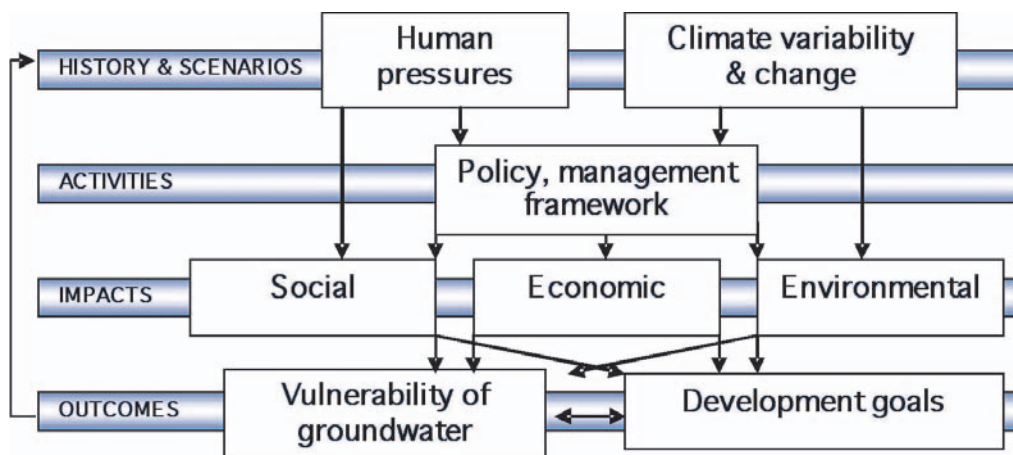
HISTORY & SCENARIOS

Human pressures

Climate variability & change

ACTIVITIES

Policy, management framework

IMPACTS

Social

Economic

Environmental

OUTCOMES

Vulnerability of groundwater

Development goals